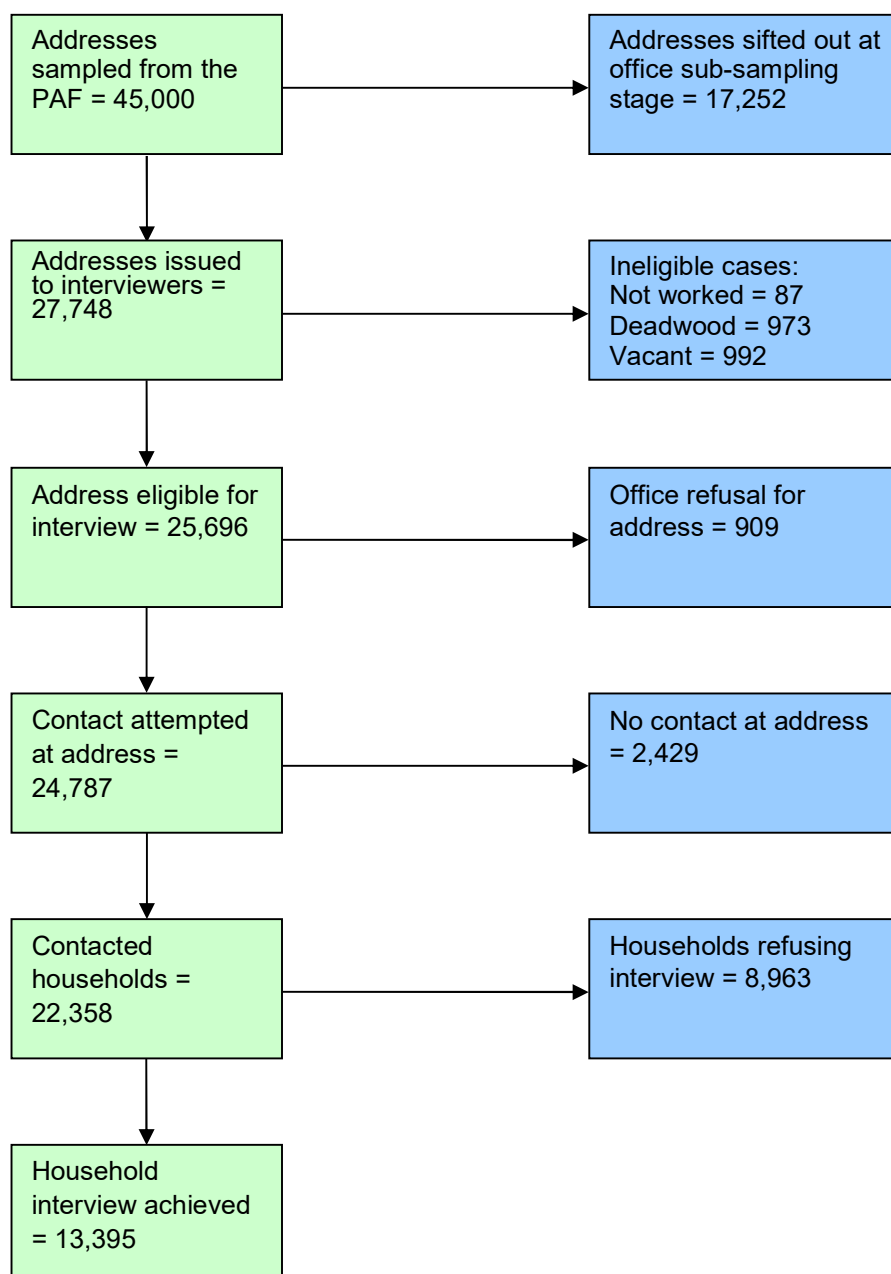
Addresses sampled from the PAF = 45,000

Addresses sifted out at office sub-sampling stage = 17,252

Addresses issued to interviewers = 27,748

Ineligible cases:
Not worked = 87
Deadwood = 973
Vacant = 992

Address eligible for interview = 25,696

Office refusal for address = 909

Contact attempted at address = 24,787

No contact at address = 2,429

Contacted households = 22,358

Households refusing interview = 8,963

Household interview achieved = 13,395